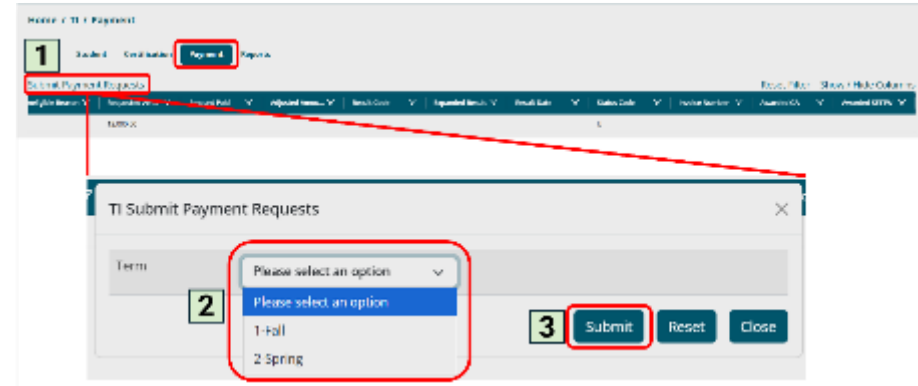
Home / TI / Payment

1

Student Certification Payment Reports

Submit Payment Requests

Reset Filter Show / Hide Columns

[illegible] Requested Amount Amount Paid Adjusted Amount Result Code Expanded Result Result Date Status Code Invoice Number Amount CA Amount OSTPs

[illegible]

TI Submit Payment Requests

Term

Please select an option

2

Please select an option

1-Fall

2-Spring

3

Submit

Reset

Close